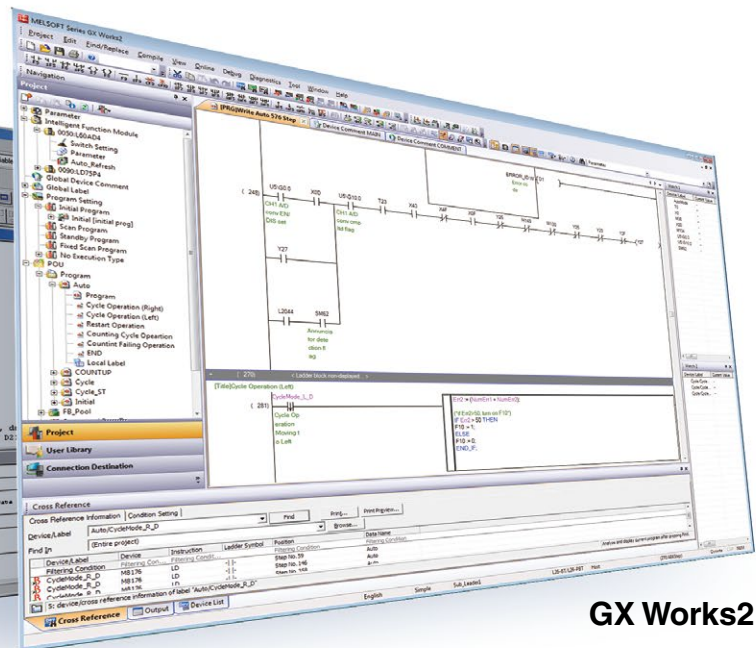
MELSOFT Series GX Works2

Project Edit Find/Replace Compile View Online Debug Diagnostics Tool Window Help

Navigation

Project

Parameter
Intelligent Function Module
0050:L60AD4
Switch Setting
Parameter
Auto_Refresh
0090:LD75P4
Global Device Comment
Global Label
Program Setting
Initial Program
Initial [initial prog]
Scan Program
Standby Program
Fixed Scan Program
No Execution Type
POU
Program
Auto
Program
Cycle Operation (Right)
Cycle Operation (Left)
Restart Operation
Counting Cycle Operation
Countint Failing Operation
END
Local Label
COUNTUP
Cycle
Cycle_ST
Initial
FB_Pool

Project
User Library
Connection Destination

[PRG]Write Auto 570 Step
Device Comment MAIN
Device Comment COMMENT

( 248)
U5\G0.0
CH1 A/D conv EN/ DIS set
X0D
U5\G10.0
CH1 A/D conv cmp ltd flag
T23
X43
Y27
L2044
SM62
Annuncia tor dete ction fl ag

( 270) < Ladder block non-displayed >

[Tale]Cycle Operation (Left)
( 281)
CycleMode_L_D
Cycle Op eration Moving t o Left

En2 = (NumEn1 + NumEn2);
(*if En2>50 turn on F10*)
IF En2 > 50 THEN
F10 := 1;
ELSE
F10 := 0;
END_IF;

Cross Reference
Cross Reference Information | Condition Setting
Device/Label Auto/CycleMode_R_D
Find In (Entire project)
Find
Print...
Print Preview...
Browse...

| Device/Label | Device | Instruction | Ladder Symbol | Position | Data Name |
|---|---|---|---|---|---|
| Filtering Condition | Filtering Con... | Filtering Conditi... | | Filtering Condition | Filtering Condition |
| CycleMode_R_D | M8176 | LD | | Step No.59 | Auto |
| CycleMode_R_D | M8176 | LD | | Step No.246 | Auto |
| CycleMode_R_D | M8176 | LD | | Step No.2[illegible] | Auto |

5: device/cross reference information of label "Auto/CycleMode_R_D"

Cross Reference | Output | Device List

English Simple Sub_Leader0

GX Works2